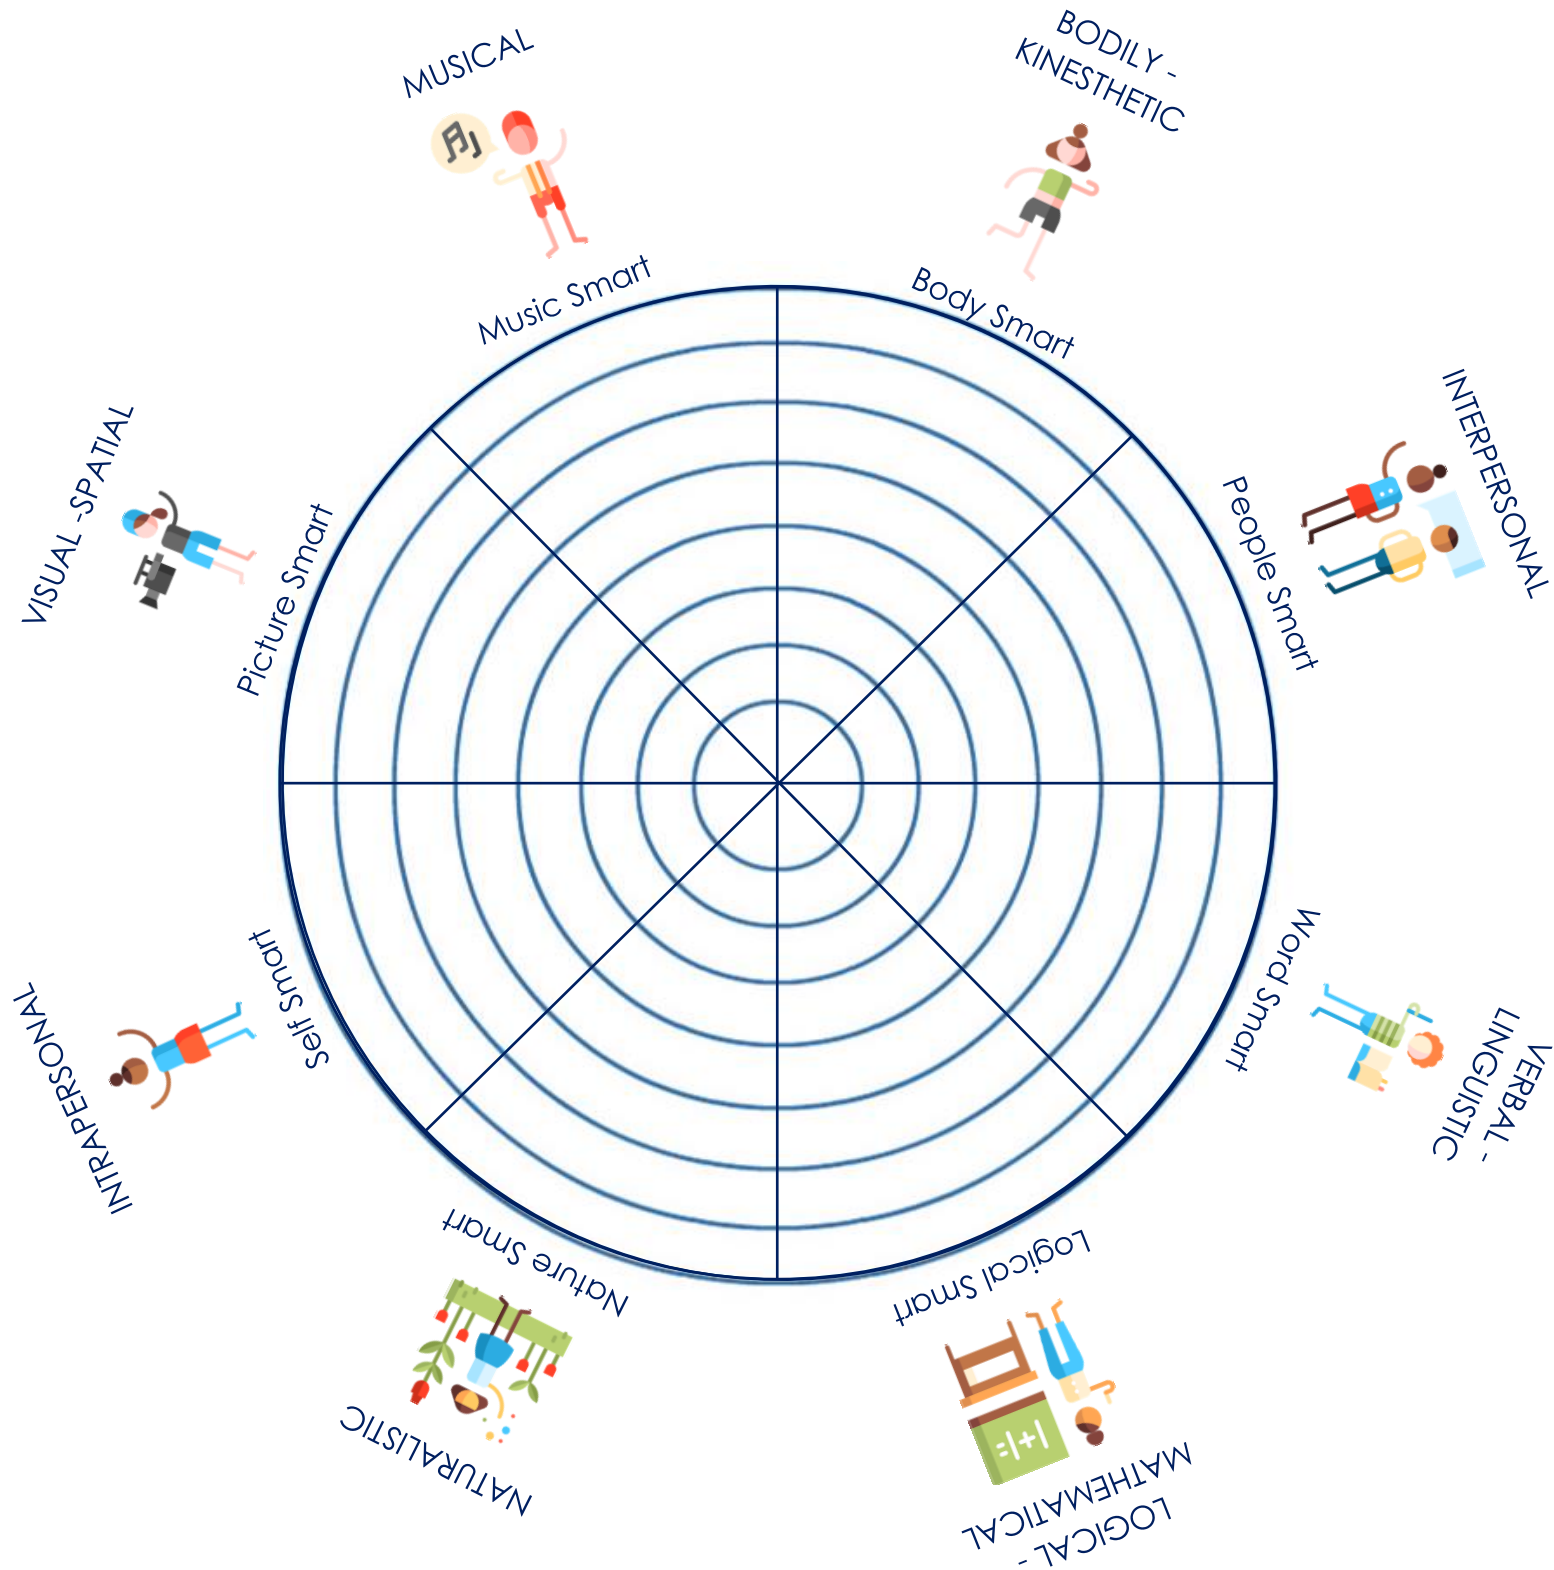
MUSICAL

Music Smart

BODILY - KINESTHETIC

Body Smart

INTERPERSONAL

People Smart

VERBAL - LINGUISTIC

Word Smart

LOGICAL - MATHEMATICAL

Logical Smart

NATURALISTIC

Nature Smart

INTRAPERSONAL

Self Smart

VISUAL -SPATIAL

Picture Smart